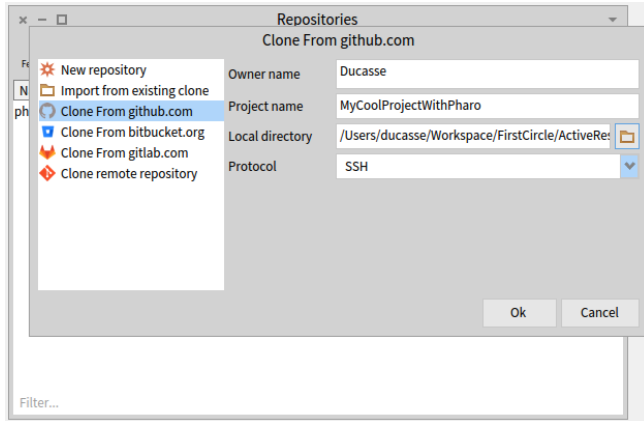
Repositories

Clone From github.com

Fe

N

ph

New repository
Import from existing clone
Clone From github.com
Clone From bitbucket.org
Clone From gitlab.com
Clone remote repository

Owner name
Ducasse

Project name
MyCoolProjectWithPharo

Local directory
/Users/ducasse/Workspace/FirstCircle/ActiveRes

Protocol
SSH

Ok
Cancel

Filter...